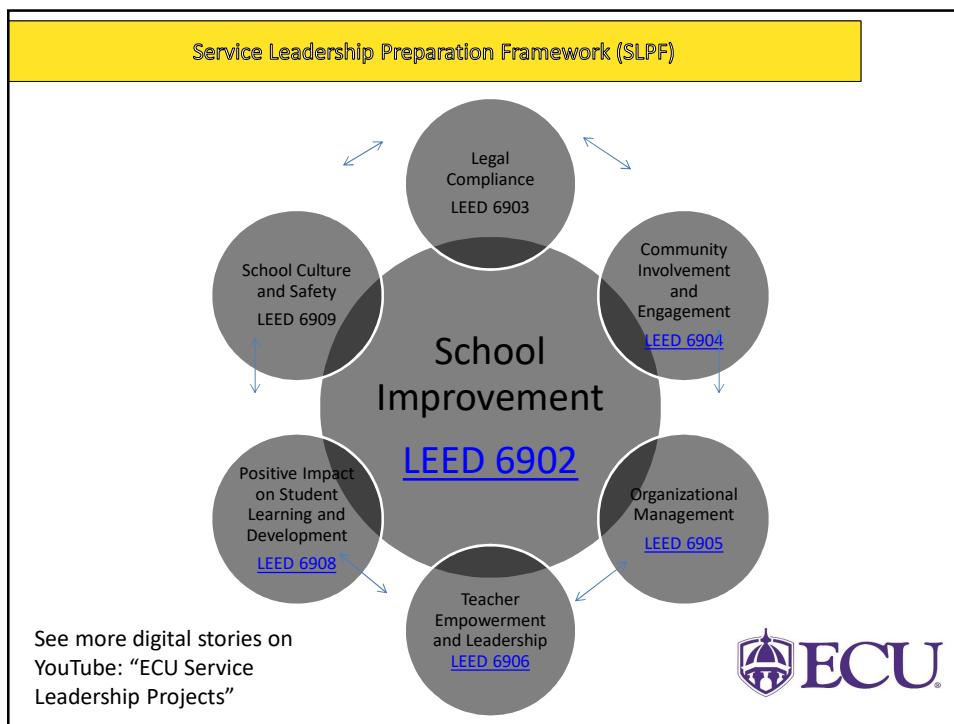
Service Leadership Preparation Framework (SLPF)

Legal Compliance
LEED 6903

Community Involvement and Engagement
LEED 6904

School Culture and Safety
LEED 6909

School Improvement
LEED 6902

Positive Impact on Student Learning and Development
LEED 6908

Organizational Management
LEED 6905

Teacher Empowerment and Leadership
LEED 6906

See more digital stories on YouTube: "ECU Service Leadership Projects"

ECU